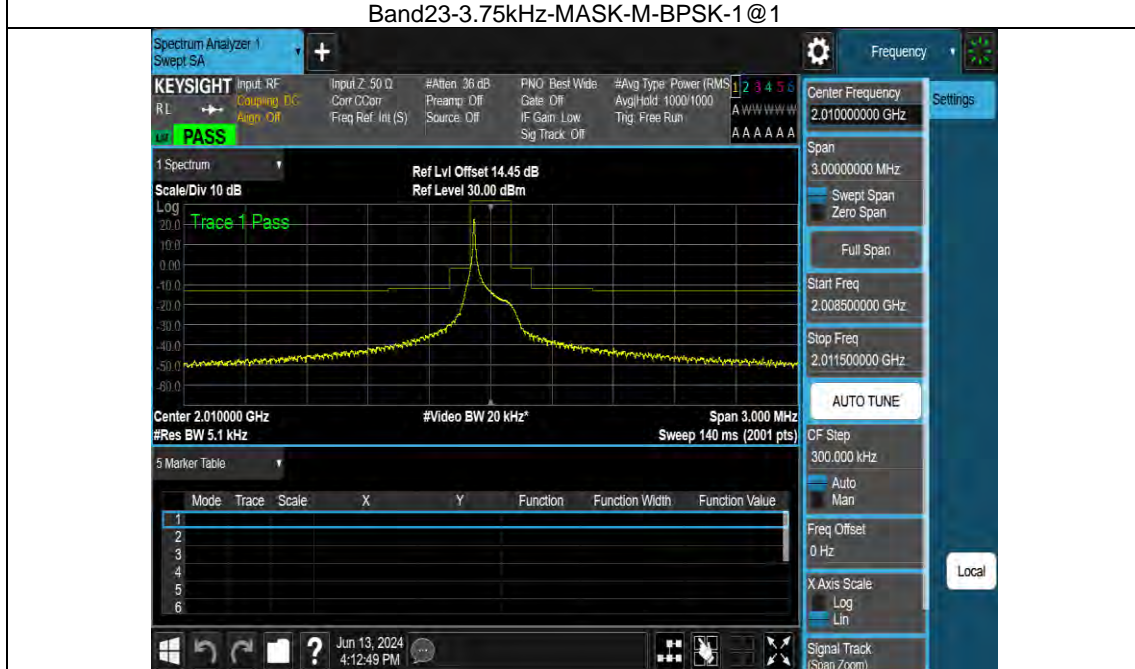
Band23-3.75kHz-MASK-M-BPSK-1@1

Spectrum Analyzer 1
Swept SA

Frequency

KEYSIGHT Input: RF
RL Coupling: DC
Align: Off
PASS

Input Z: 50 Ω
Corr CCorr
Freq Ref: Int (S)

#Atten: 36 dB
Preamp: Off
Source: Off

PNO: Best Wide
Gate: Off
IF Gain: Low
Sig Track: Off

#Avg Type: Power (RMS)
Avg|Hold: 1000/1000
Trig: Free Run

1 2 3 4 5 6
A WWWWW
A A A A A A

1 Spectrum

Scale/Div 10 dB
Log

Ref Lvl Offset 14.45 dB
Ref Level 30.00 dBm

Trace 1 Pass

20.0
10.0
0.00
-10.0
-20.0
-30.0
-40.0
-50.0
-60.0

Center 2.010000 GHz
#Res BW 5.1 kHz
#Video BW 20 kHz*
Span 3.000 MHz
Sweep 140 ms (2001 pts)

5 Marker Table

| | Mode | Trace | Scale | X | Y | Function | Function Width | Function Value |
|---|---|---|---|---|---|---|---|---|
| 1 | | | | | | | | |
| 2 | | | | | | | | |
| 3 | | | | | | | | |
| 4 | | | | | | | | |
| 5 | | | | | | | | |
| 6 | | | | | | | | |

Center Frequency
2.010000000 GHz

Settings

Span
3.00000000 MHz
Swept Span
Zero Span

Full Span

Start Freq
2.008500000 GHz

Stop Freq
2.011500000 GHz

AUTO TUNE

CF Step
300.000 kHz
Auto
Man

Freq Offset
0 Hz

Local

X Axis Scale
Log
Lin

Signal Track
(Span Zoom)

Jun 13, 2024
4:12:49 PM